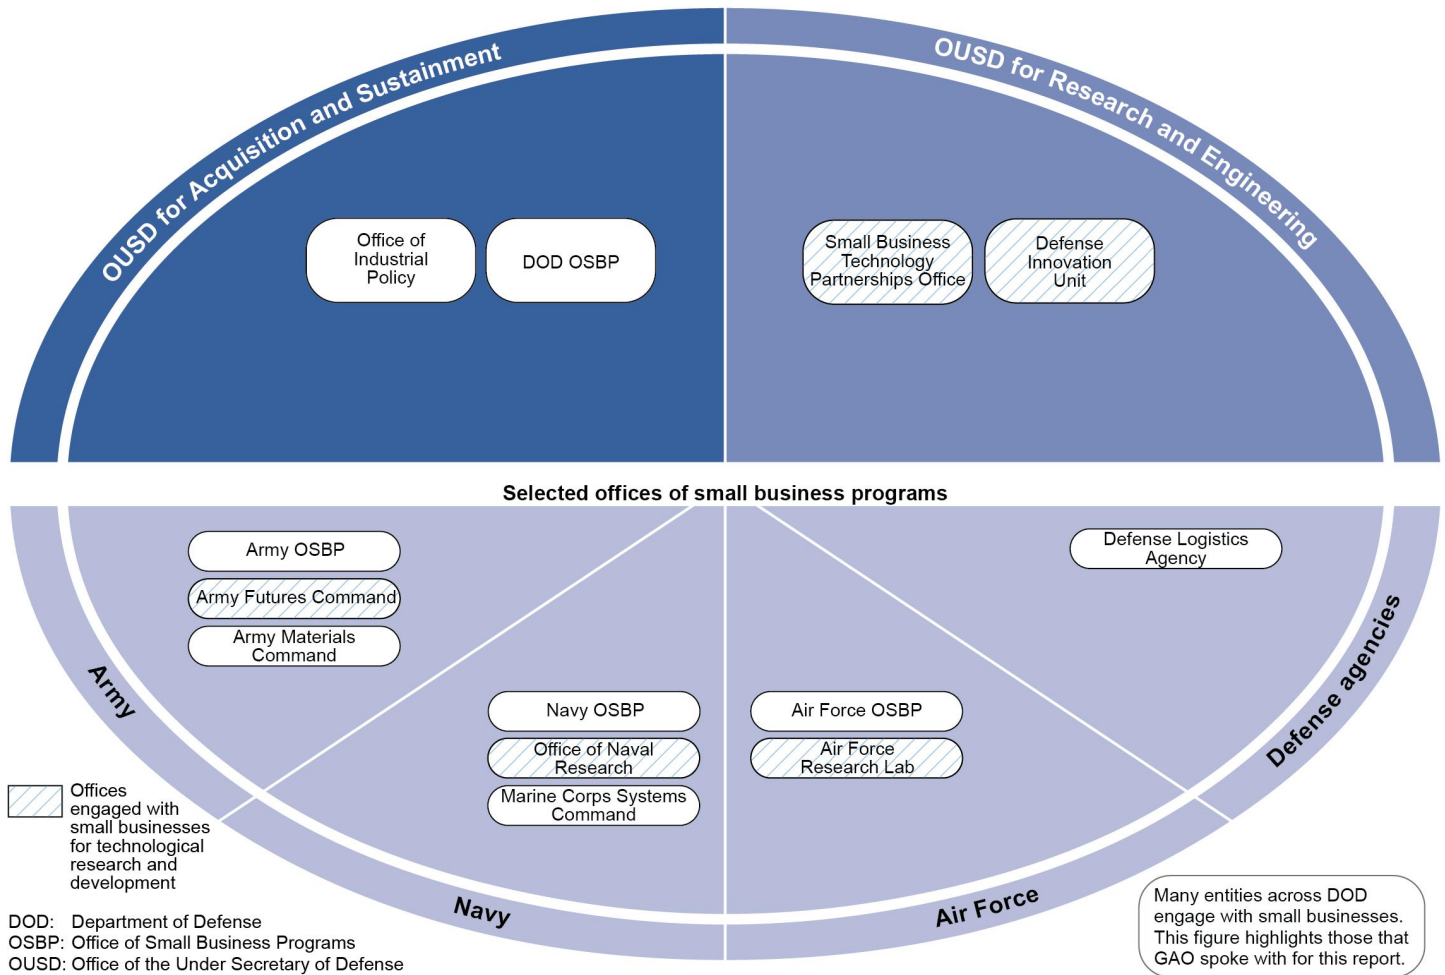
OUSD for Acquisition and Sustainment

Office of Industrial Policy

DOD OSBP

OUSD for Research and Engineering

Small Business Technology Partnerships Office

Defense Innovation Unit

Selected offices of small business programs

Army

Army OSBP

Army Futures Command

Army Materials Command

Navy

Navy OSBP

Office of Naval Research

Marine Corps Systems Command

Air Force

Air Force OSBP

Air Force Research Lab

Defense agencies

Defense Logistics Agency

Offices engaged with small businesses for technological research and development

DOD: Department of Defense
OSBP: Office of Small Business Programs
OUSD: Office of the Under Secretary of Defense

Many entities across DOD engage with small businesses. This figure highlights those that GAO spoke with for this report.